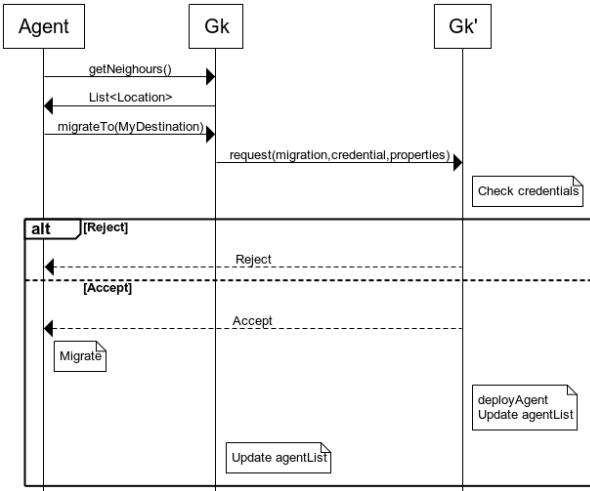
Agent

Gk

Gk'

getNeighours()

List<Location>

migrateTo(MyDestination)

request(migration,credential,properties)

Check credentials

alt

[Reject]

Reject

[Accept]

Accept

Migrate

deployAgent
Update agentList

Update agentList